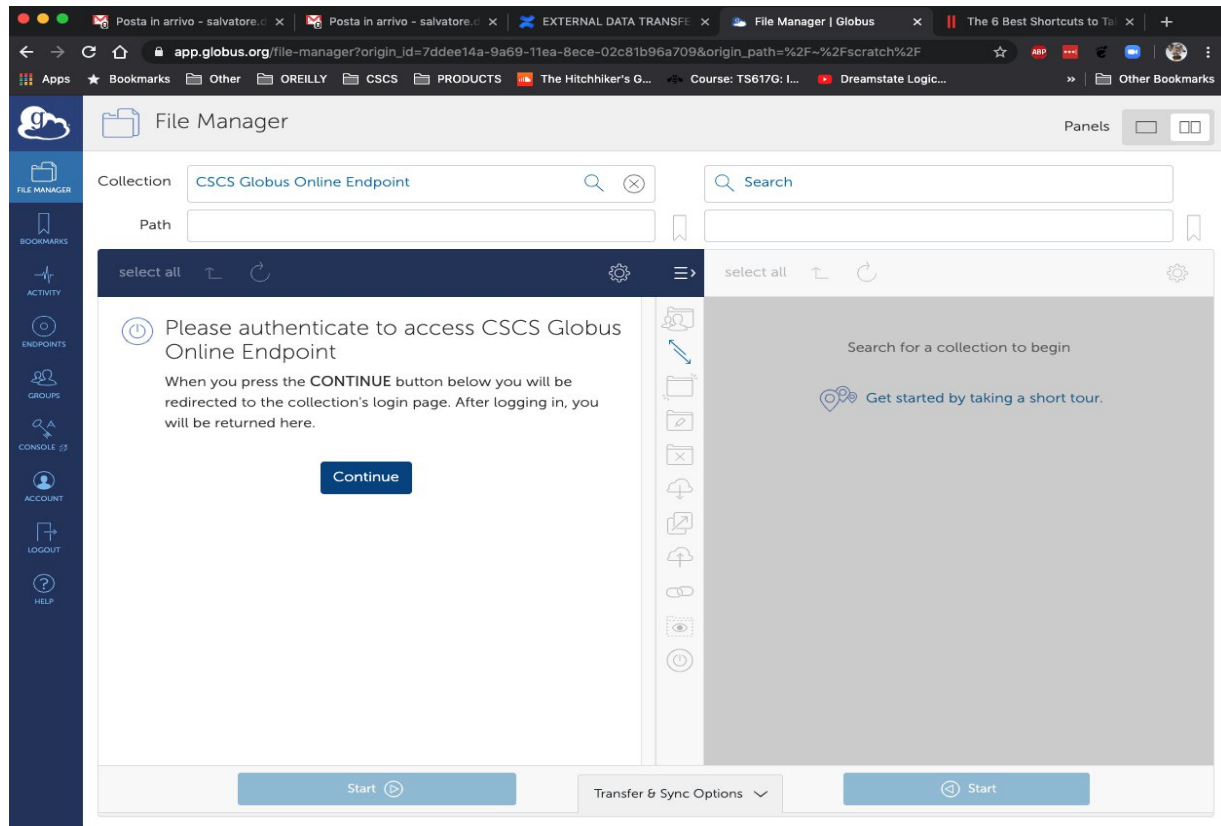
Posta in arrivo - salvatore.c
Posta in arrivo - salvatore.c
EXTERNAL DATA TRANSFE
File Manager | Globus
The 6 Best Shortcuts to Ta

app.globus.org/file-manager?origin_id=7ddee14a-9a69-11ea-8ece-02c81b96a709&origin_path=%2F~%2Fscratch%2F

Apps Bookmarks Other OREILLY CSCS PRODUCTS The Hitchhiker's G... Course: TS617G: I... Dreamstate Logic... Other Bookmarks

File Manager
Panels

FILE MANAGER
BOOKMARKS
ACTIVITY
ENDPOINTS
GROUPS
CONSOLE
ACCOUNT
LOGOUT
HELP

Collection CSCS Globus Online Endpoint
Search
Path

select all
select all

Please authenticate to access CSCS Globus Online Endpoint

When you press the CONTINUE button below you will be redirected to the collection's login page. After logging in, you will be returned here.

Continue

Search for a collection to begin

Get started by taking a short tour.

Start
Transfer & Sync Options
Start